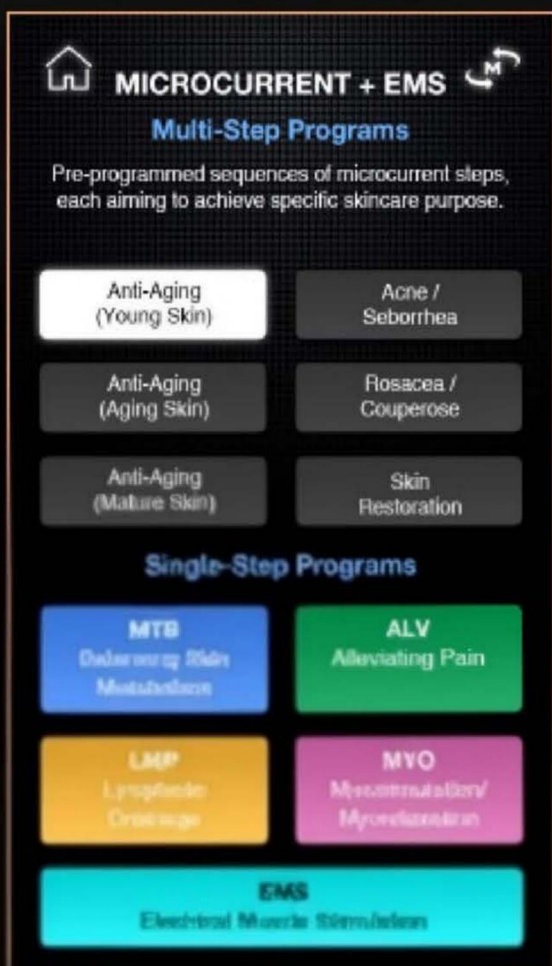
MICROCURRENT + EMS

Multi-Step Programs

Pre-programmed sequences of microcurrent steps, each aiming to achieve specific skincare purpose.

Anti-Aging (Young Skin)

Acne / Seborrhea

Anti-Aging (Aging Skin)

Rosacea / Couperose

Anti-Aging (Mature Skin)

Skin Restoration

Single-Step Programs

MTB
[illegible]

ALV
Alleviating Pain

LMP
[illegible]

MYO
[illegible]

EMS
Electrical Muscle Stimulation